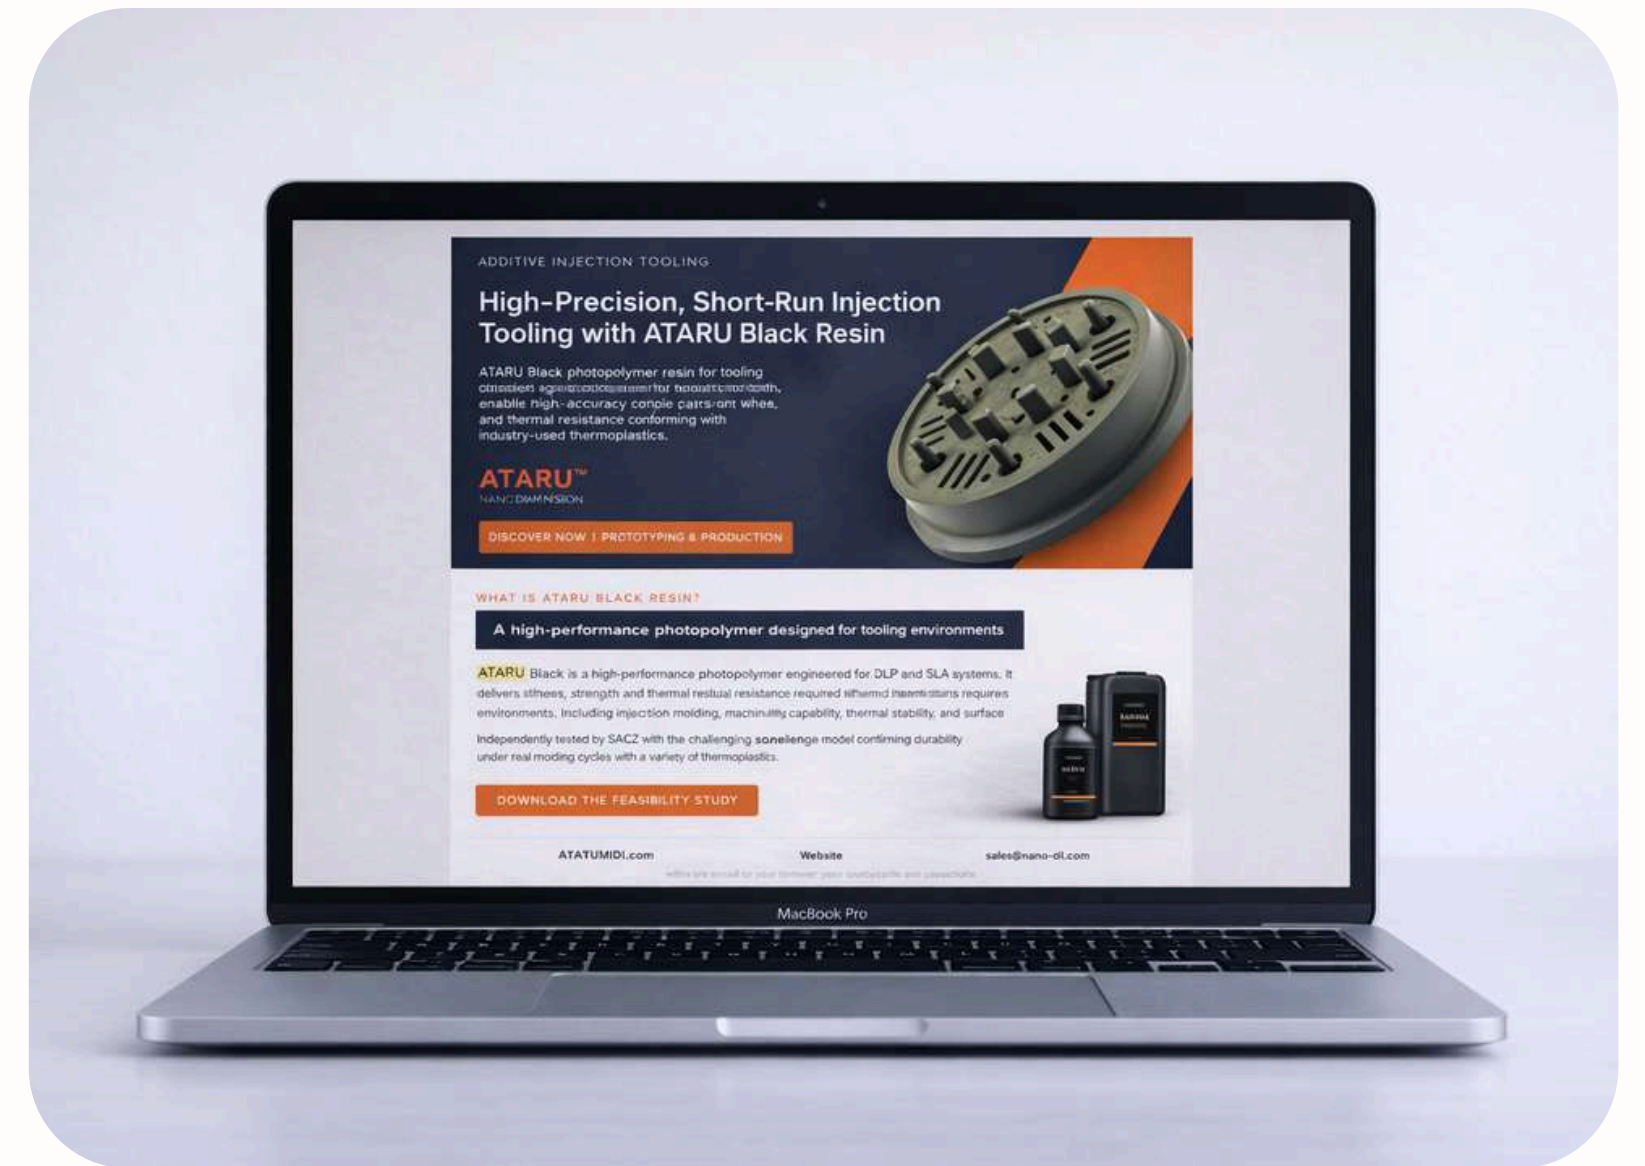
ADDITIVE INJECTION TOOLING

High-Precision, Short-Run Injection Tooling with ATARU Black Resin

ATARU Black photopolymer resin for tooling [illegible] enable high-accuracy conple parts-ont whee, and thermal resistance conforming with industry-used thermoplastics.

ATARU™
NANO DIMENSION

DISCOVER NOW | PROTOTYPING & PRODUCTION

WHAT IS ATARU BLACK RESIN?

A high-performance photopolymer designed for tooling environments

ATARU Black is a high-performance photopolymer engineered for DLP and SLA systems. It delivers stiffness, strength and thermal residual resistance required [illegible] requires environments. Including injection molding, machinability capability, thermal stability, and surface

Independently tested by SACZ with the challenging sonelenge model confirming durability under real moding cycles with a variety of thermoplastics.

DOWNLOAD THE FEASIBILITY STUDY

ATATUMIDI.com
Website
sales@nano-di.com
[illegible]

MacBook Pro